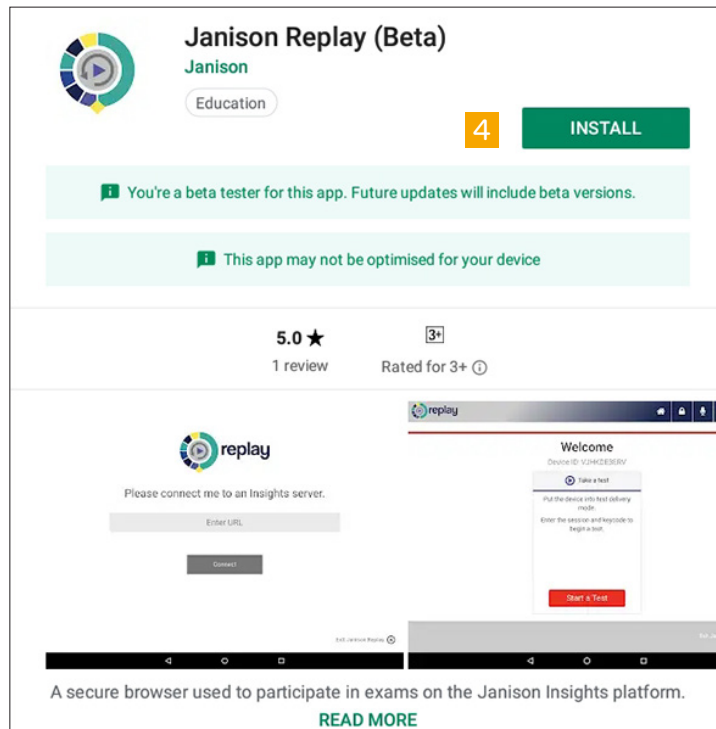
Janison Replay (Beta)

Janison

Education

4

INSTALL

You're a beta tester for this app. Future updates will include beta versions.

This app may not be optimised for your device

5.0 ★

1 review

3+

Rated for 3+ ⓘ

replay

Please connect me to an Insights server.

Enter URL

Connect

Exit Janison Replay

replay

Welcome

Device ID: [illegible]

Take a test

Put the device into test delivery mode.

Enter the session and keycode to begin a test.

Start a Test

A secure browser used to participate in exams on the Janison Insights platform.

READ MORE